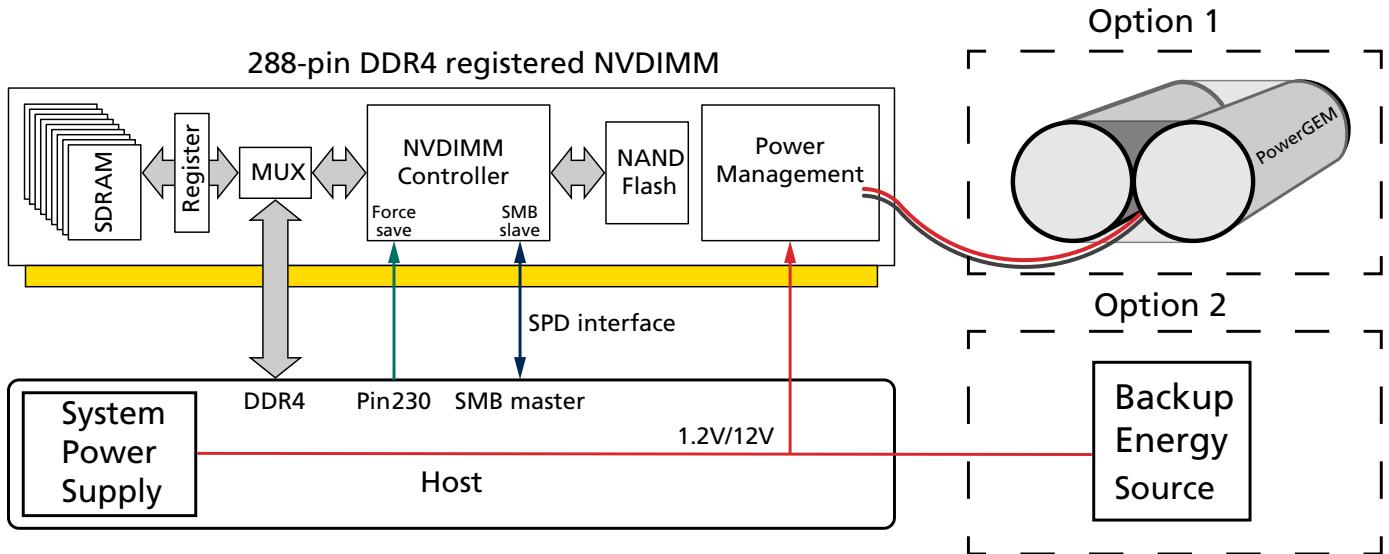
Option 1

288-pin DDR4 registered NVDIMM

SDRAM

Register

MUX

NVDIMM Controller

Force save

SMB slave

NAND Flash

Power Management

PowerGEM

Option 2

SPD interface

DDR4

Pin230

SMB master

System Power Supply

1.2V/12V

Host

Backup Energy Source